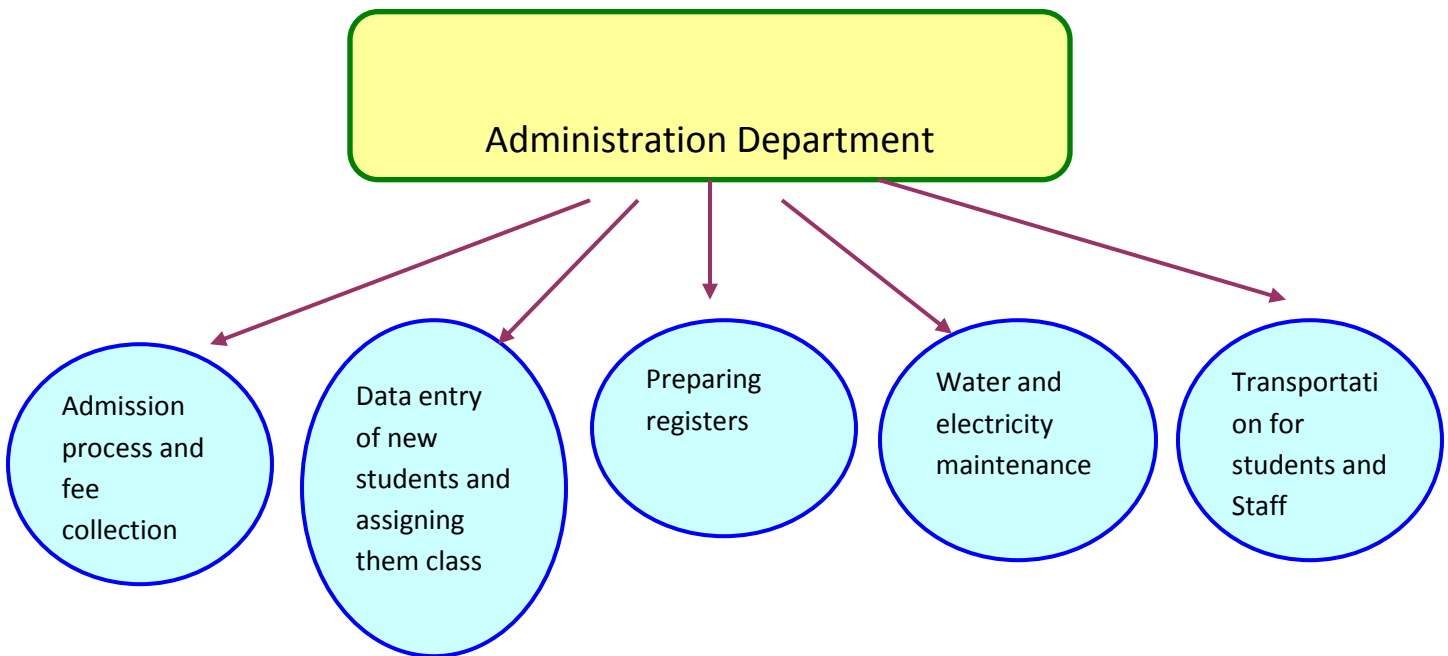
Administration Department

Admission process and fee collection

Data entry of new students and assigning them class

Preparing registers

Water and electricity maintenance

Transportation for students and Staff